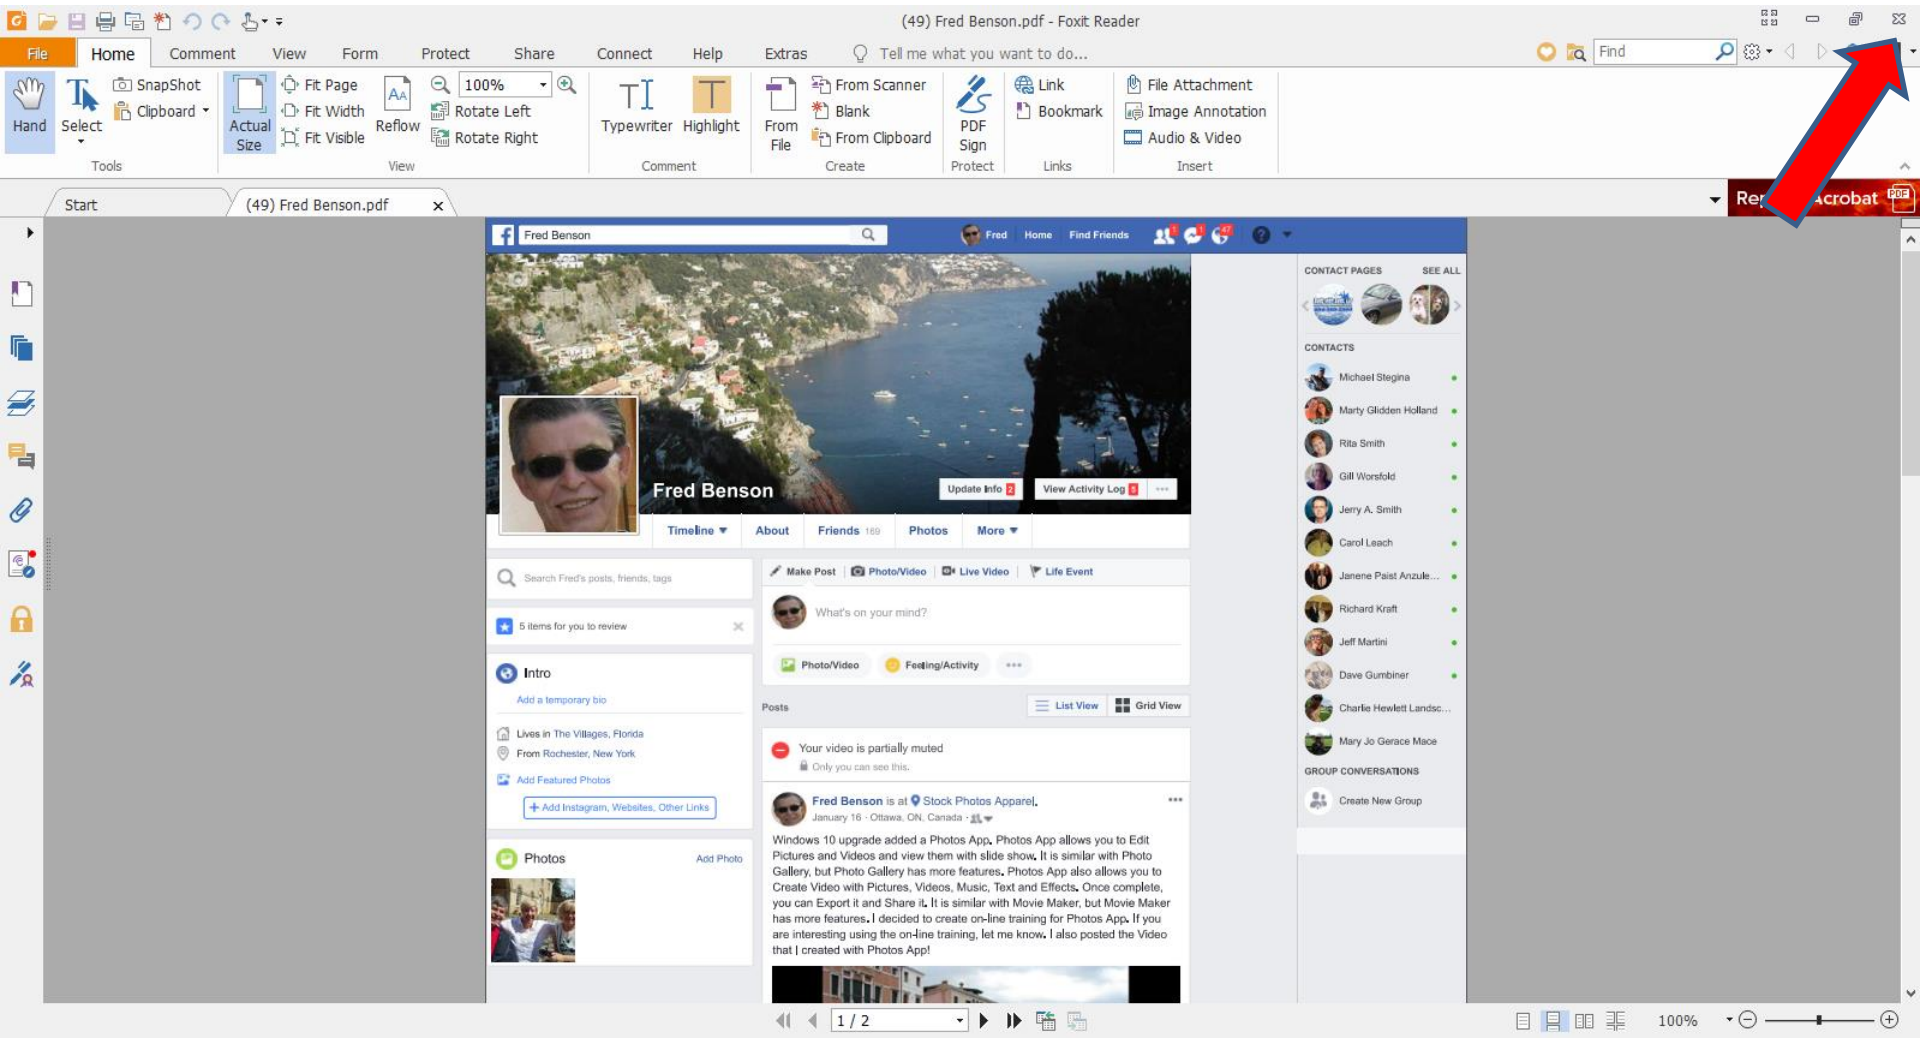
(49) Fred Benson.pdf - Foxit Reader

File Home Comment View Form Protect Share Connect Help Extras Tell me what you want to do...

Find

Hand Select
SnapShot
Clipboard
Tools

Actual Size
Fit Page
Fit Width
Fit Visible
Reflow
100%
Rotate Left
Rotate Right
View

Typewriter Highlight
Comment

From File
From Scanner
Blank
From Clipboard
Create

PDF Sign
Protect

Link
Bookmark
Links

File Attachment
Image Annotation
Audio & Video
Insert

Start
(49) Fred Benson.pdf

Rep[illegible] Acrobat

Fred Benson
Fred Home Find Friends

Fred Benson
Update Info
View Activity Log
Timeline About Friends 169 Photos More

Search Fred's posts, friends, tags
5 items for you to review
Intro
Add a temporary bio
Lives in The Villages, Florida
From Rochester, New York
Add Featured Photos
+ Add Instagram, Websites, Other Links
Photos
Add Photo

Make Post Photo/Video Live Video Life Event
What's on your mind?
Photo/Video Feeling/Activity
Posts
List View Grid View
Your video is partially muted
Only you can see this.
Fred Benson is at Stock Photos Apparel.
January 16 · Ottawa, ON, Canada ·
Windows 10 upgrade added a Photos App. Photos App allows you to Edit Pictures and Videos and view them with slide show. It is similar with Photo Gallery, but Photo Gallery has more features. Photos App also allows you to Create Video with Pictures, Videos, Music, Text and Effects. Once complete, you can Export it and Share it. It is similar with Movie Maker, but Movie Maker has more features. I decided to create on-line training for Photos App. If you are interesting using the on-line training, let me know. I also posted the Video that I created with Photos App!

CONTACT PAGES SEE ALL
CONTACTS
Michael Stegina
Marty Glidden Holland
Rita Smith
Gill Worsfold
Jerry A. Smith
Carol Leach
Janene Paist Anzule...
Richard Kraft
Jeff Martini
Dave Gumbiner
Charlie Hewlett Landsc...
Mary Jo Gerace Mace
GROUP CONVERSATIONS
Create New Group

1 / 2
100%